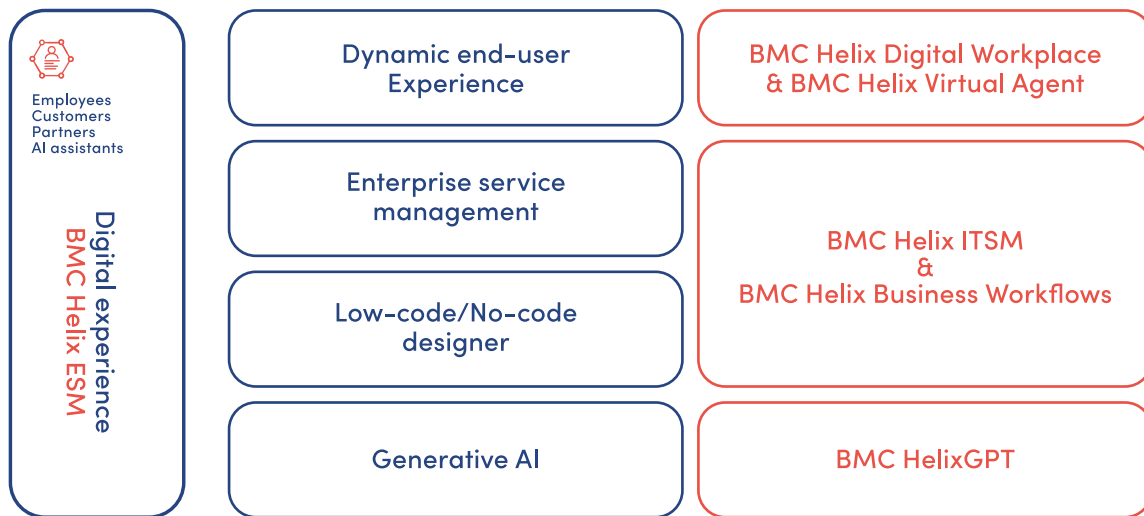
Employees
Customers
Partners
AI assistants

Digital experience
BMC Helix ESM

Dynamic end-user Experience

BMC Helix Digital Workplace & BMC Helix Virtual Agent

Enterprise service management

Low-code/No-code designer

BMC Helix ITSM & BMC Helix Business Workflows

Generative AI

BMC HelixGPT